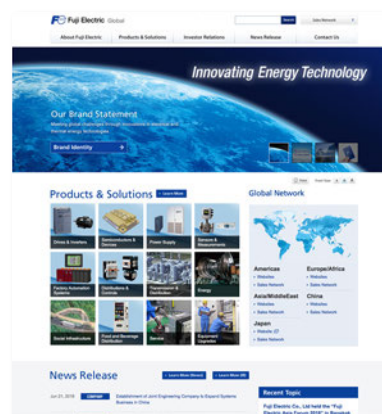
Fuji Electric Global

Search

Sales Network

About Fuji Electric

Products & Solutions

Investor Relations

News Release

Contact Us

Innovating Energy Technology

Our Brand Statement

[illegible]

Brand Identity

Print

Font Size

Products & Solutions

Learn More

Drives & Inverters

Semiconductors & Devices

Power Supply

Sensors & Measurements

Factory Automation Systems

Distribution & Controls

Transmission & Distribution

Energy

Social Infrastructure

Food and Beverage Distribution

Service

Equipment Upgrades

Global Network

Americas

Websites

Sales Network

Europe/Africa

Websites

Sales Network

Asia/MiddleEast

Websites

Sales Network

China

Websites

Sales Network

Japan

Website

Sales Network

News Release

Learn More

Learn More

Jun 21, 2018

Establishment of Joint Engineering Company to Expand Systems Business in China

Recent Topic

Fuji Electric Co., Ltd held the "Fuji Electric Asia Forum 2018" in Bangkok